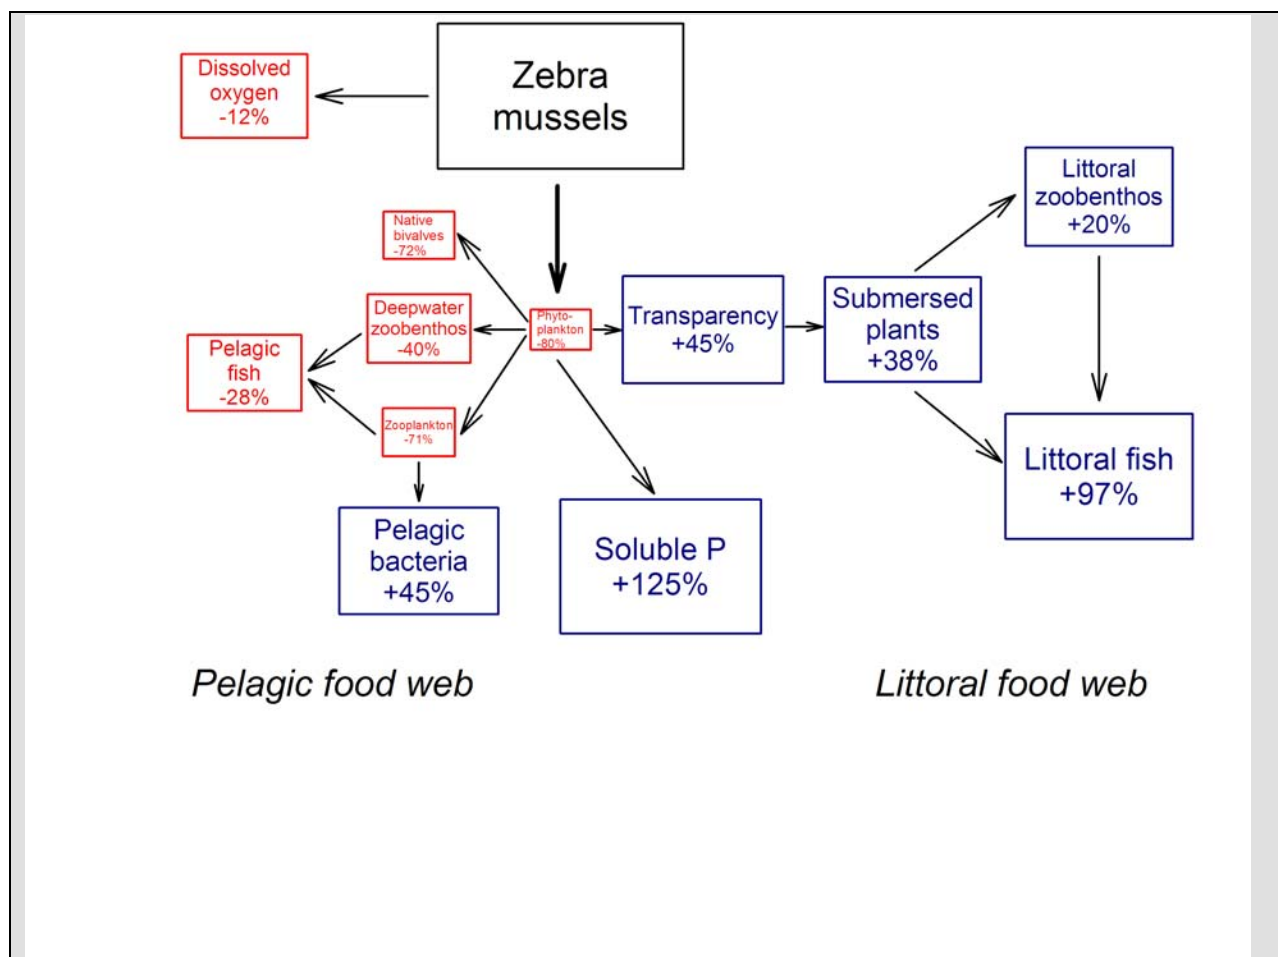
Dissolved oxygen -12%

Zebra mussels

Native bivalves -72%

Deepwater zoobenthos -40%

Pelagic fish -28%

Phyto-plankton -80%

Zooplankton -71%

Transparency +45%

Submersed plants +38%

Littoral zoobenthos +20%

Littoral fish +97%

Pelagic bacteria +45%

Soluble P +125%

Pelagic food web

Littoral food web